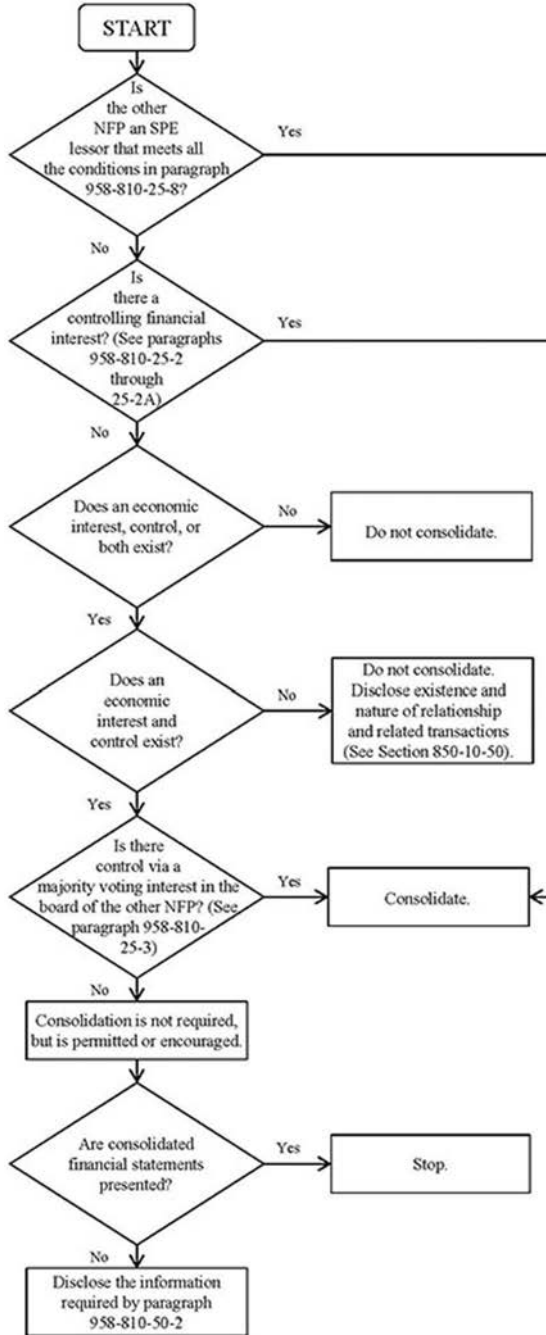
START

Is the other NFP an SPE lessor that meets all the conditions in paragraph 958-810-25-8?

Yes

No

Is there a controlling financial interest? (See paragraphs 958-810-25-2 through 25-2A)

Yes

No

Does an economic interest, control, or both exist?

No

Do not consolidate.

Yes

Does an economic interest and control exist?

No

Do not consolidate. Disclose existence and nature of relationship and related transactions (See Section 850-10-50).

Yes

Is there control via a majority voting interest in the board of the other NFP? (See paragraph 958-810-25-3)

Yes

Consolidate.

No

Consolidation is not required, but is permitted or encouraged.

Are consolidated financial statements presented?

Yes

Stop.

No

Disclose the information required by paragraph 958-810-50-2